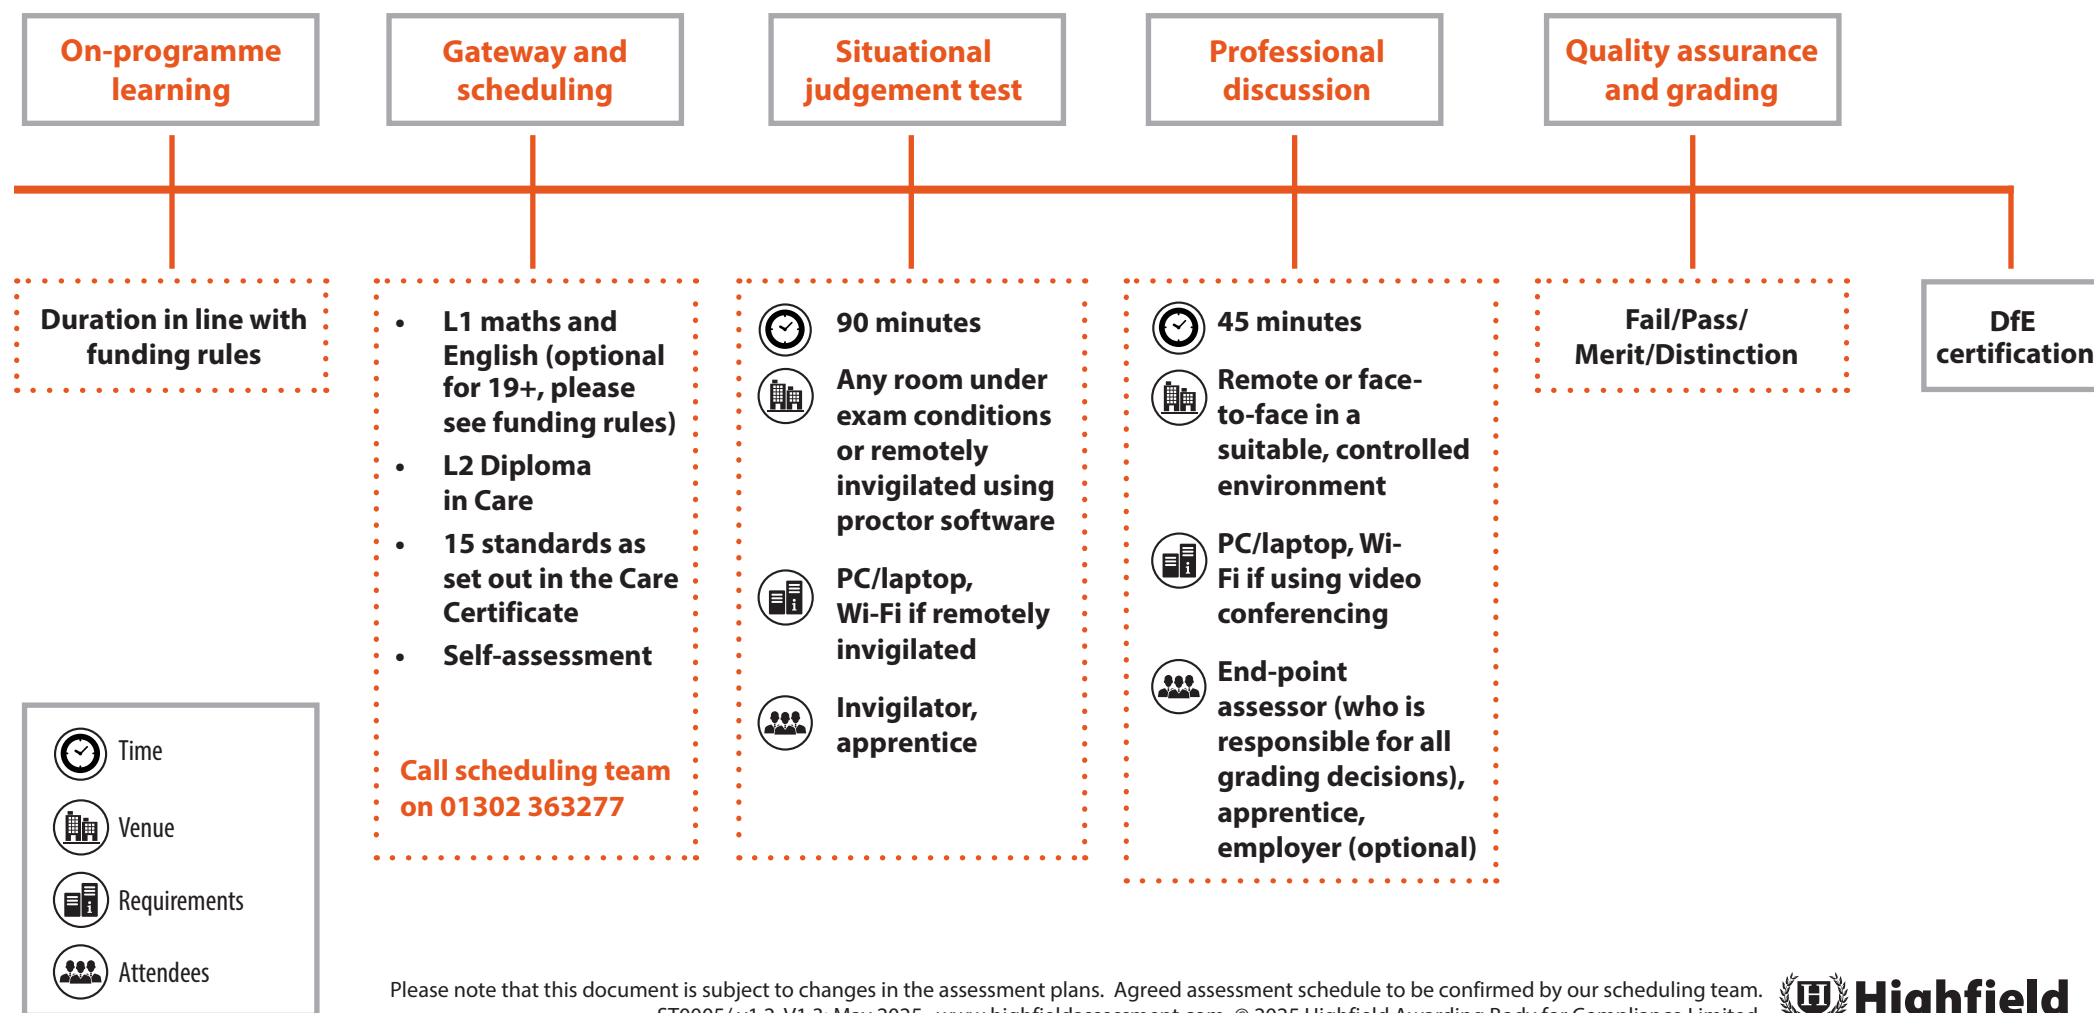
On-programme learning

Gateway and scheduling

Situational judgement test

Professional discussion

Quality assurance and grading

Duration in line with funding rules

- L1 maths and English (optional for 19+, please see funding rules)
- L2 Diploma in Care
- 15 standards as set out in the Care Certificate
- Self-assessment

Call scheduling team on 01302 363277

90 minutes

Any room under exam conditions or remotely invigilated using proctor software

PC/laptop, Wi-Fi if remotely invigilated

Invigilator, apprentice

45 minutes

Remote or face-to-face in a suitable, controlled environment

PC/laptop, Wi-Fi if using video conferencing

End-point assessor (who is responsible for all grading decisions), apprentice, employer (optional)

Fail/Pass/ Merit/Distinction

DfE certification

Time

Venue

Requirements

Attendees

Please note that this document is subject to changes in the assessment plans. Agreed assessment schedule to be confirmed by our scheduling team.

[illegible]

Highfield